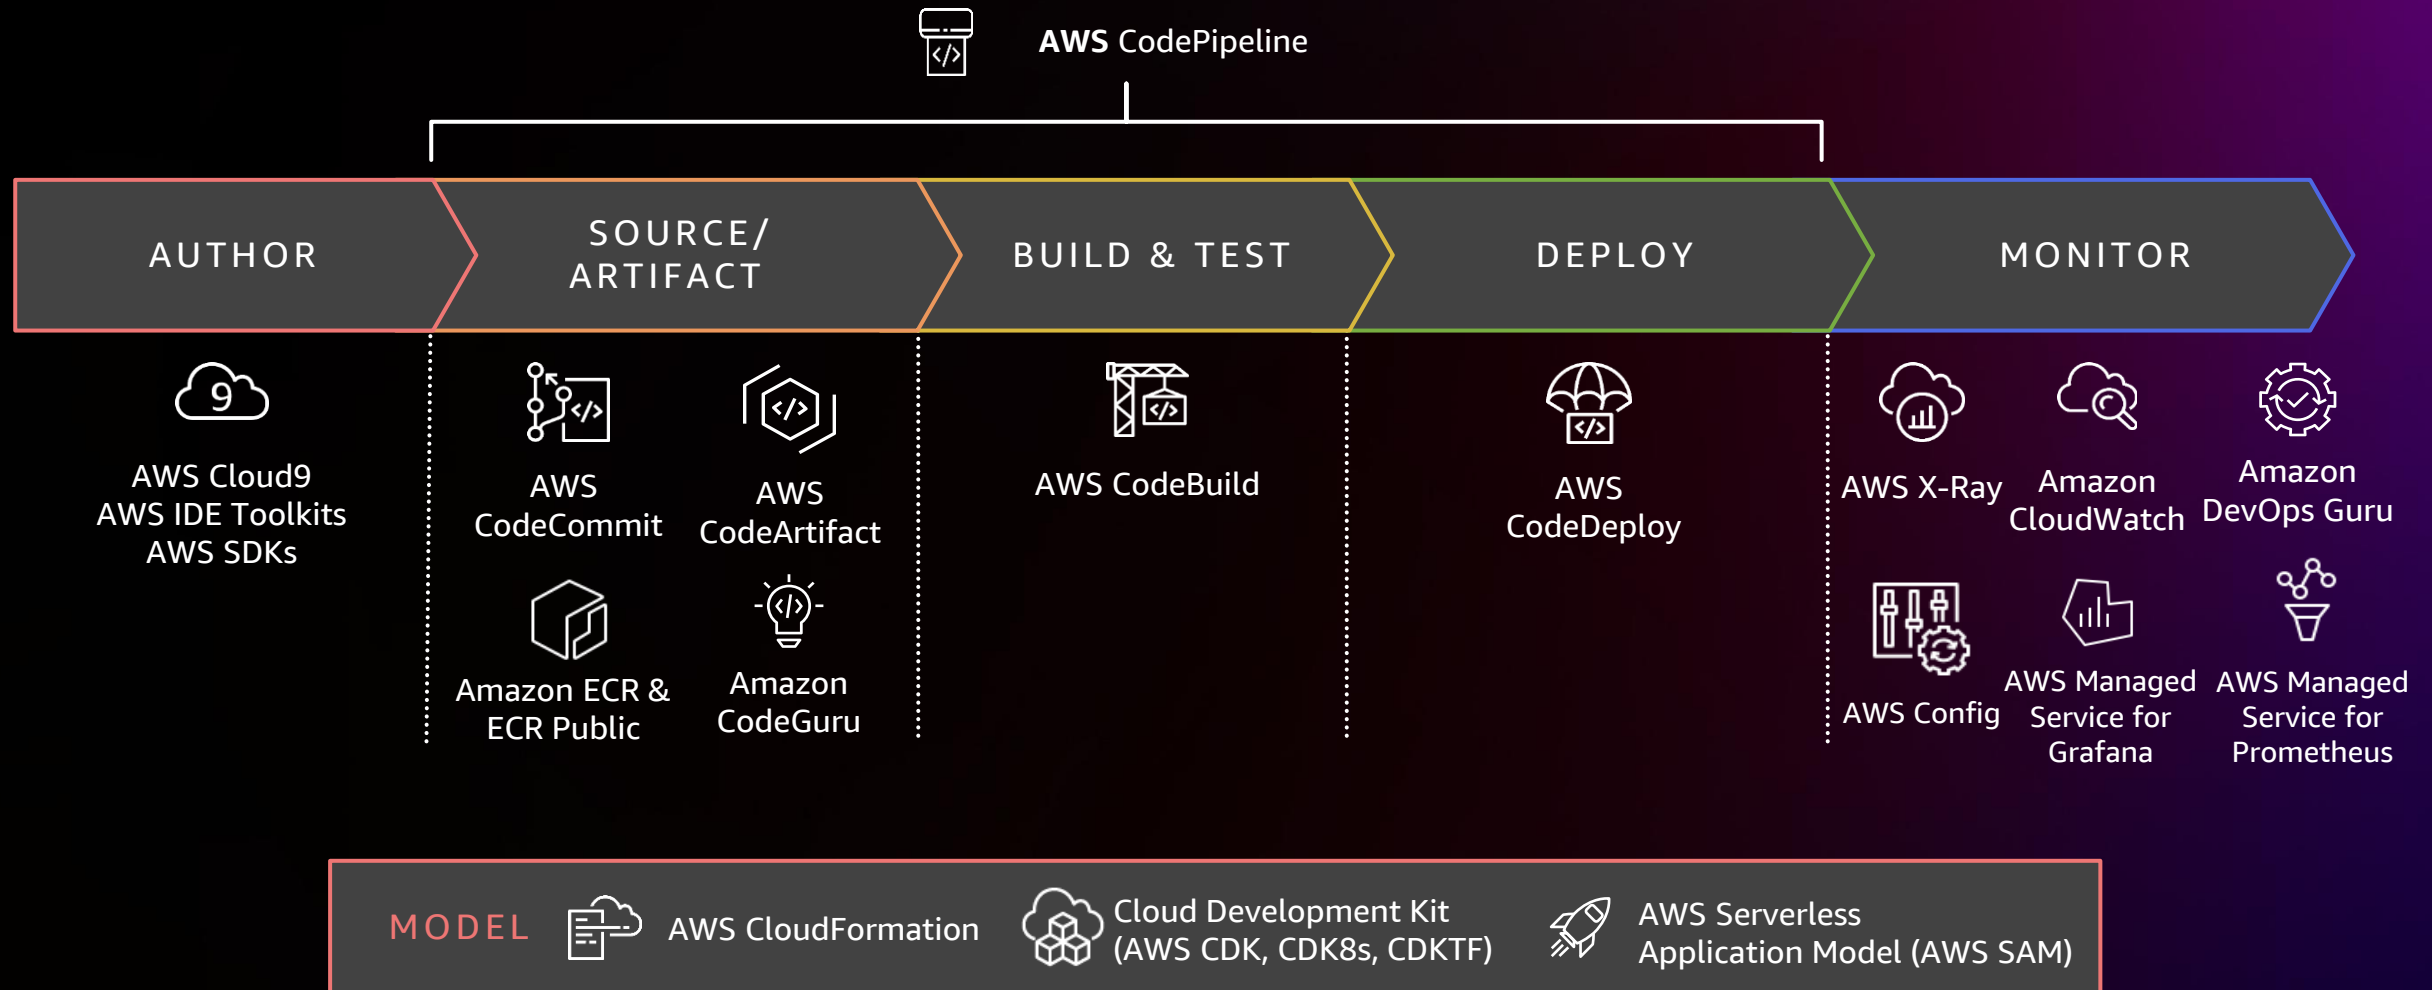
AWS CodePipeline

AUTHOR

SOURCE/ ARTIFACT

BUILD & TEST

DEPLOY

MONITOR

AWS Cloud9
AWS IDE Toolkits
AWS SDKs

AWS CodeCommit

AWS CodeArtifact

Amazon ECR & ECR Public

Amazon CodeGuru

AWS CodeBuild

AWS CodeDeploy

AWS X-Ray

Amazon CloudWatch

Amazon DevOps Guru

AWS Config

AWS Managed Service for Grafana

AWS Managed Service for Prometheus

MODEL

AWS CloudFormation

Cloud Development Kit (AWS CDK, CDK8s, CDKTF)

AWS Serverless Application Model (AWS SAM)